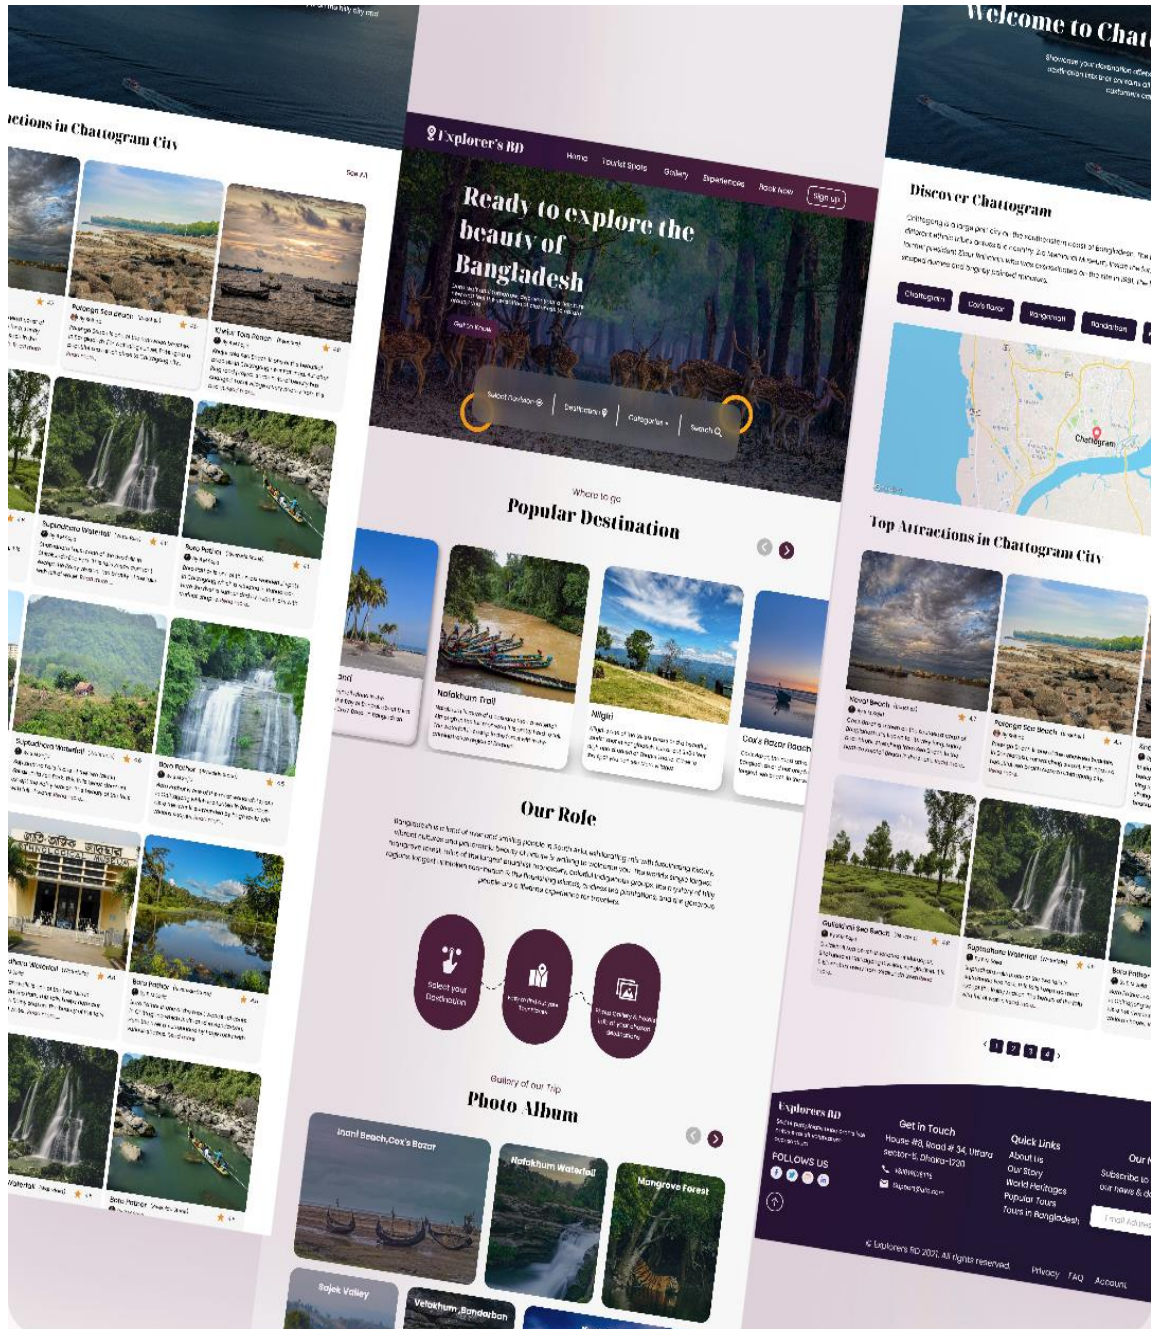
actions in Chattogram City

See All

Patenga Sea Beach
Khulan Toro Pongh
Shuvolong Waterfall
Boro Pathor
Bora Pathor

Explorer's BD

Home Tourist Spots Gallery Experiences Book Now Sign up

Ready to explore the beauty of Bangladesh

Get in Touch

Select Destination | Destination | Categories | Search

Where to go
Popular Destination

Nafakhum Trail
Nilgiri
Cox's Bazar Beach

Our Role

Select your Destination
Book Tickets
Share Gallery & Review

Gallery of our Trip
Photo Album

Inani Beach,Cox's Bazar
Nafakhum Waterfall
Mangrove Forest
Sajek Valley
Velakhum,Bandarban

Welcome to Chat

Discover Chattogram

Chattogram Cox's Bazar Rangamati Bandarban

Chattogram

Top Attractions in Chattogram City

Naval Beach
Patenga Sea Beach
Guliakhali Sea Beach
Suptadhara Waterfall
Bora Pathor

1 2 3 4

Explorers BD
FOLLOWS US

Get in Touch
House #8, Road # 34, Uttara Sector-5, Dhaka-1230

Quick Links
About Us
Our Story
World Heritages
Popular Tours
Tours in Bangladesh

Our
Subscribe to our news &

Email Address

© Explorers BD 2021. All rights reserved.
Privacy FAQ Account